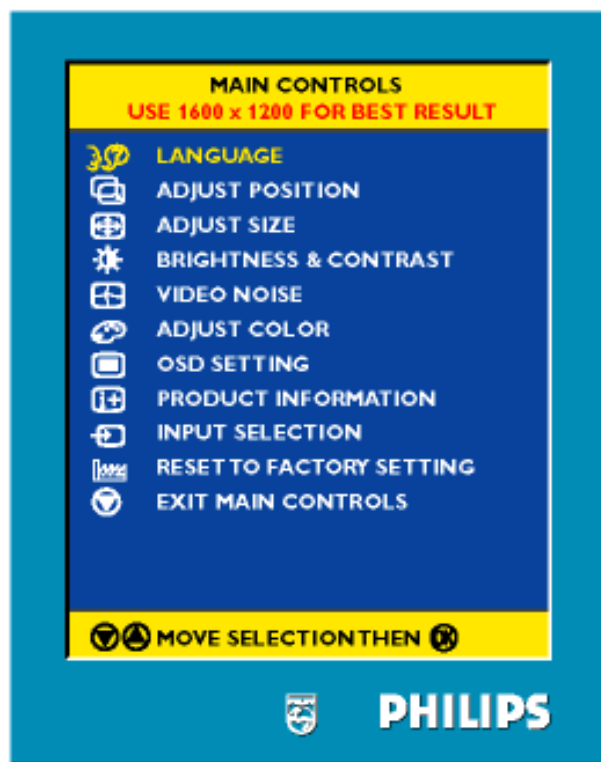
MAIN CONTROLS
USE 1600 x 1200 FOR BEST RESULT

LANGUAGE
ADJUST POSITION
ADJUST SIZE
BRIGHTNESS & CONTRAST
VIDEO NOISE
ADJUST COLOR
OSD SETTING
PRODUCT INFORMATION
INPUT SELECTION
RESET TO FACTORY SETTING
EXIT MAIN CONTROLS

MOVE SELECTION THEN OK

PHILIPS